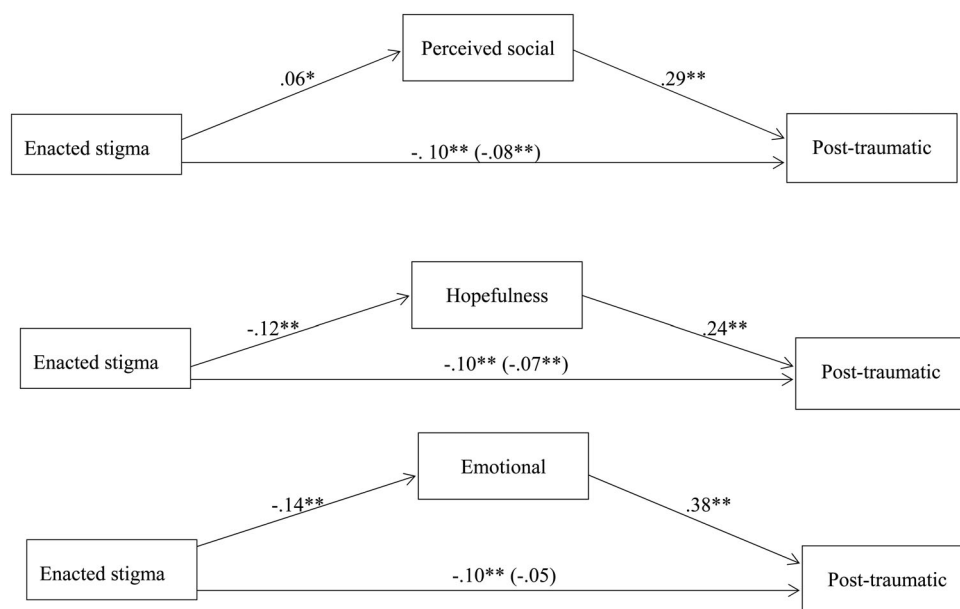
Perceived social

.06*

.29**

Enacted stigma

-. 10** (-.08**)

Post-traumatic

Hopefulness

-.12**

.24**

Enacted stigma

-.10** (-.07**)

Post-traumatic

Emotional

-.14**

.38**

Enacted stigma

-.10** (-.05)

Post-traumatic